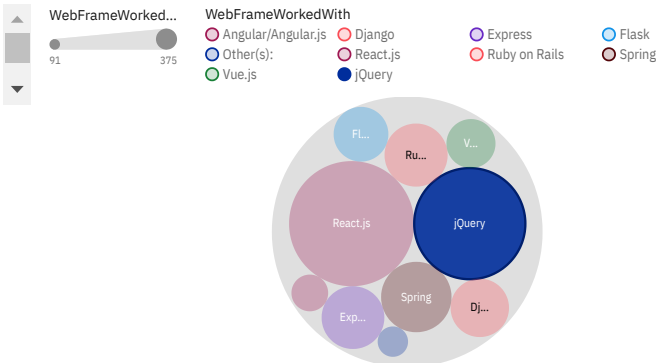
WebFrameWorked...

91

375

WebFrameWorkedWith

Angular/Angular.js

Django

Express

Flask

Other(s):

React.js

Ruby on Rails

Spring

Vue.js

jQuery

Fl...

Ru...

V...

React.js

jQuery

Spring

Dj...

Exp...